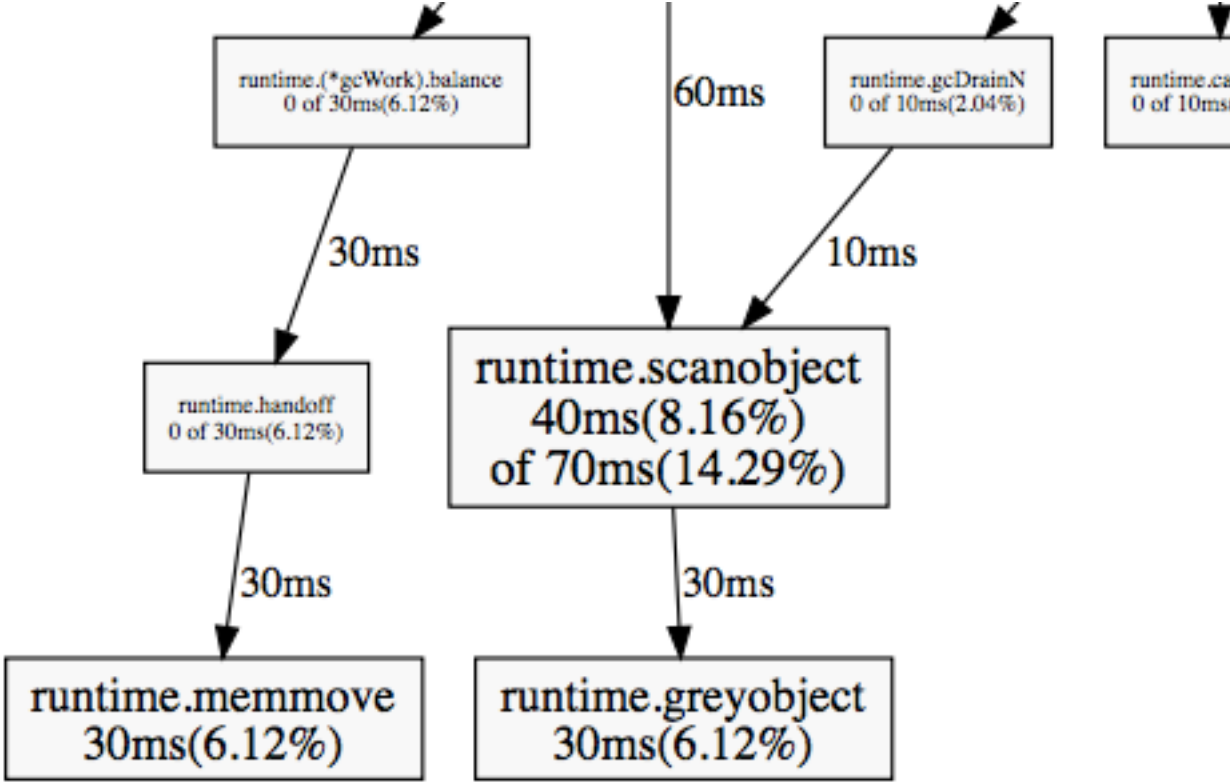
runtime.(*gcWork).balance
0 of 30ms(6.12%)

60ms

runtime.gcDrainN
0 of 10ms(2.04%)

runtime.ca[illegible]
0 of 10ms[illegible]

30ms

10ms

runtime.handoff
0 of 30ms(6.12%)

runtime.scanobject
40ms(8.16%)
of 70ms(14.29%)

30ms

30ms

runtime.memmove
30ms(6.12%)

runtime.greyobject
30ms(6.12%)